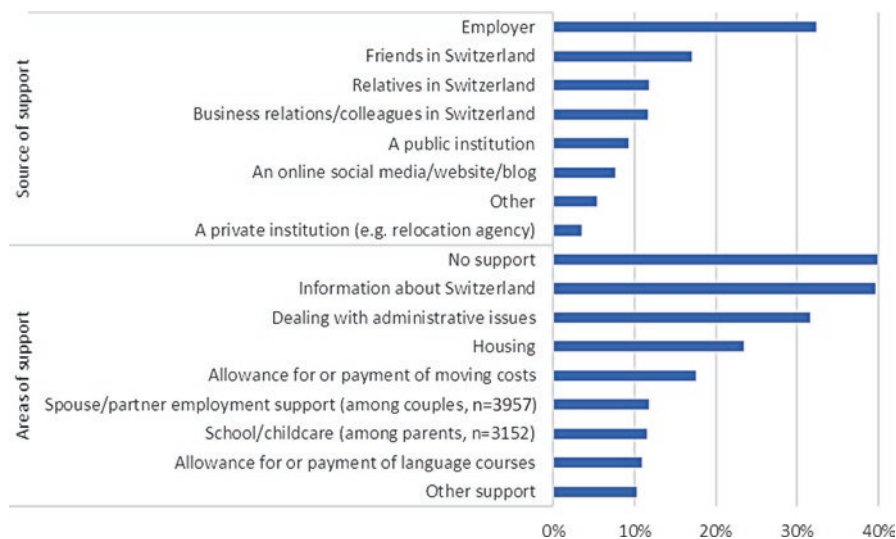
Source of support

Employer

Friends in Switzerland

Relatives in Switzerland

Business relations/colleagues in Switzerland

A public institution

An online social media/website/blog

Other

A private institution (e.g. relocation agency)

Areas of support

No support

Information about Switzerland

Dealing with administrative issues

Housing

Allowance for or payment of moving costs

Spouse/partner employment support (among couples, n=3957)

School/childcare (among parents, n=3152)

Allowance for or payment of language courses

Other support

0% 10% 20% 30% 40%